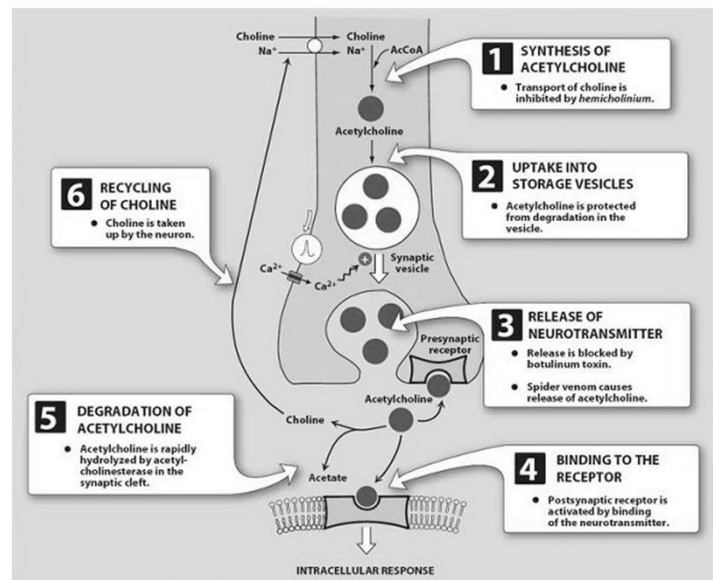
Choline
Na⁺
Choline
Na⁺
AcCoA

1 SYNTHESIS OF ACETYLCHOLINE
• Transport of choline is inhibited by *hemicholinium*.

Acetylcholine

2 UPTAKE INTO STORAGE VESICLES
• Acetylcholine is protected from degradation in the vesicle.

6 RECYCLING OF CHOLINE
• Choline is taken up by the neuron.

$Ca^{2+}$
$Ca^{2+}$
Synaptic vesicle

3 RELEASE OF NEUROTRANSMITTER
• Release is blocked by botulinum toxin.
• Spider venom causes release of acetylcholine.

Presynaptic receptor

Acetylcholine

Choline

5 DEGRADATION OF ACETYLCHOLINE
• Acetylcholine is rapidly hydrolyzed by acetylcholinesterase in the synaptic cleft.

Acetate

4 BINDING TO THE RECEPTOR
• Postsynaptic receptor is activated by binding of the neurotransmitter.

INTRACELLULAR RESPONSE